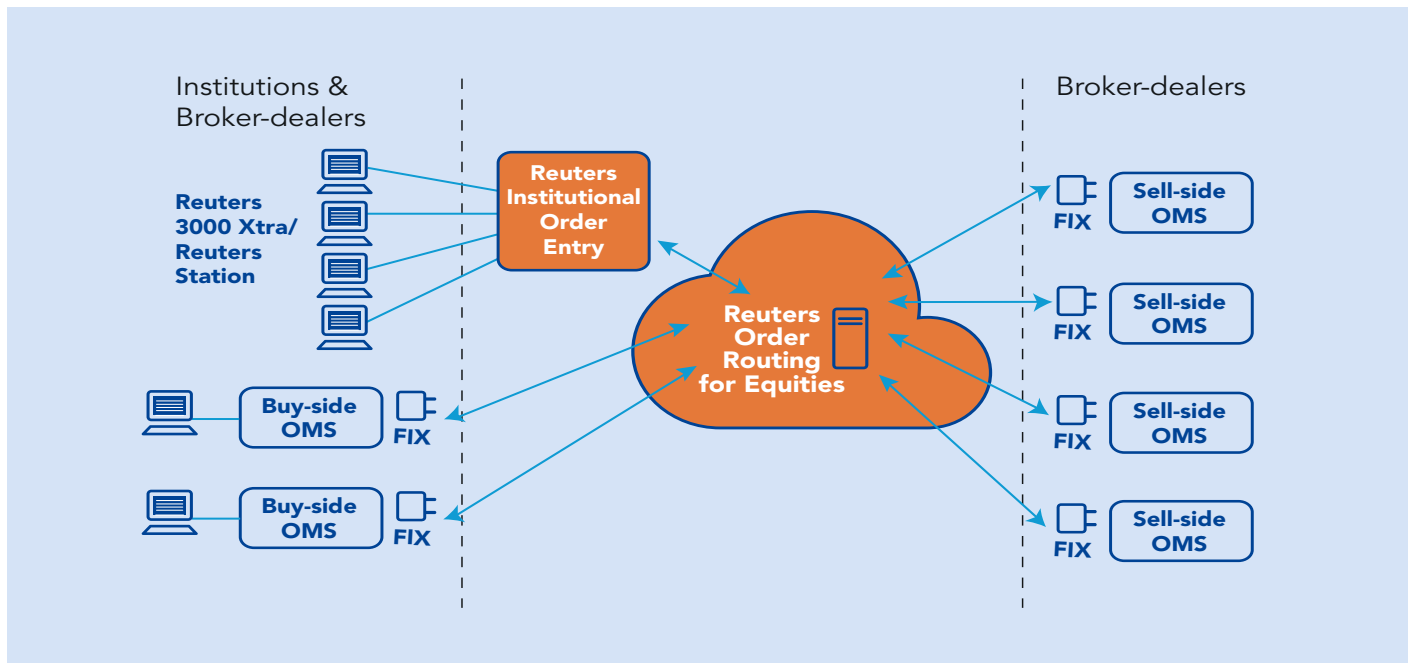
Institutions & Broker-dealers

Broker-dealers

Reuters 3000 Xtra/ Reuters Station

Reuters Institutional Order Entry

Reuters Order Routing for Equities

Buy-side OMS

FIX

Buy-side OMS

FIX

FIX

Sell-side OMS

FIX

Sell-side OMS

FIX

Sell-side OMS

FIX

Sell-side OMS